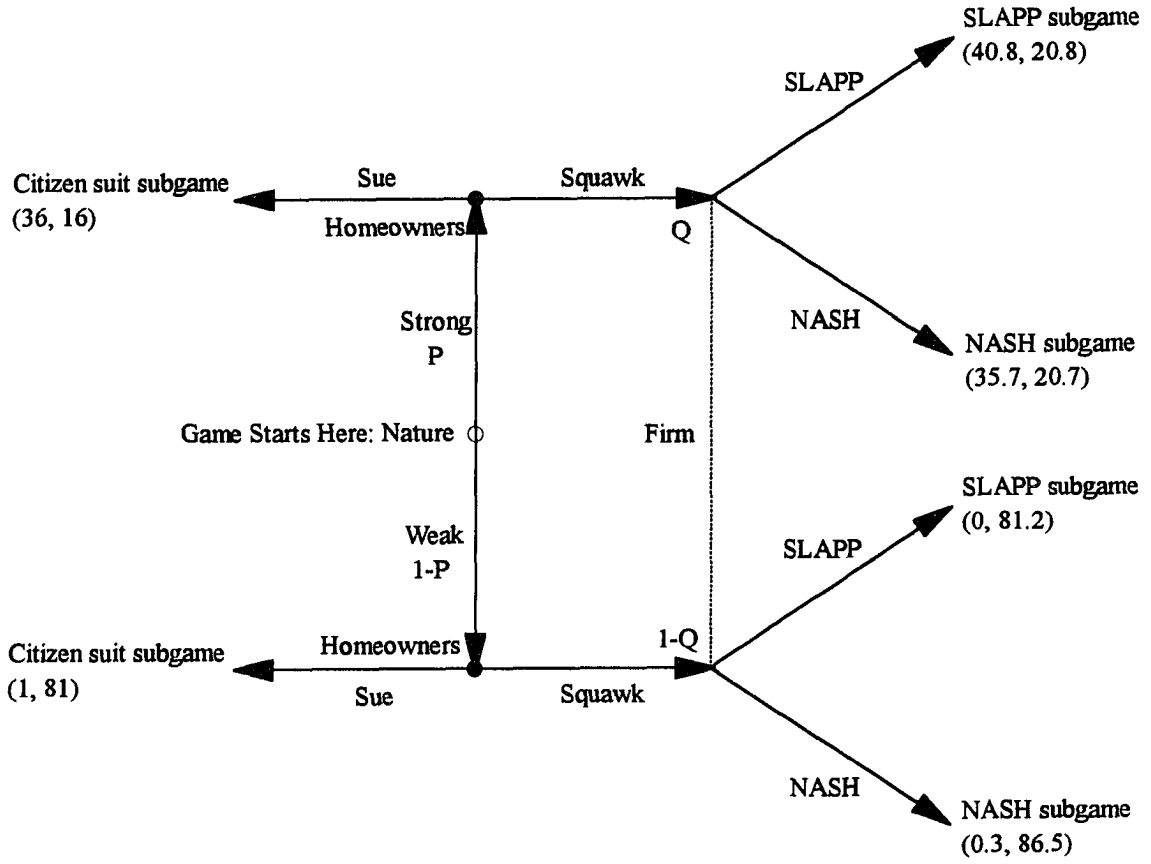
SLAPP subgame
(40.8, 20.8)

SLAPP

Citizen suit subgame
(36, 16)

Sue

Squawk

Homeowners

Q

Strong
P

NASH

NASH subgame
(35.7, 20.7)

Game Starts Here: Nature

Firm

SLAPP subgame
(0, 81.2)

Weak
1-P

SLAPP

Citizen suit subgame
(1, 81)

Homeowners

1-Q

Sue

Squawk

NASH

NASH subgame
(0.3, 86.5)